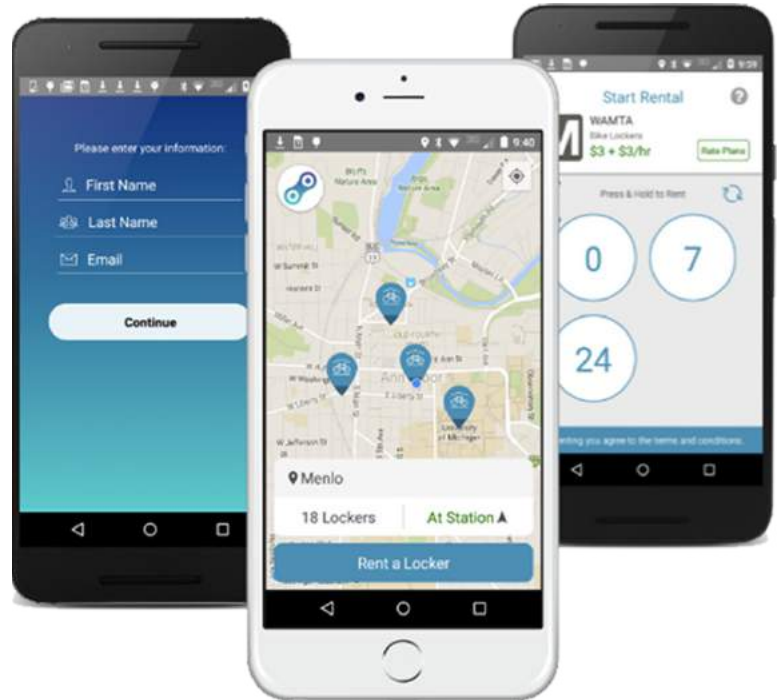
Please enter your information:

First Name

Last Name

Email

Continue

9:40

Menlo

18 Lockers

At Station

Rent a Locker

9:39

Start Rental

WAMTA

Bike Lockers

$3 + $3/hr

Rate Plans

Press & Hold to Rent

0

7

24

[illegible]nting you agree to the terms and conditions.